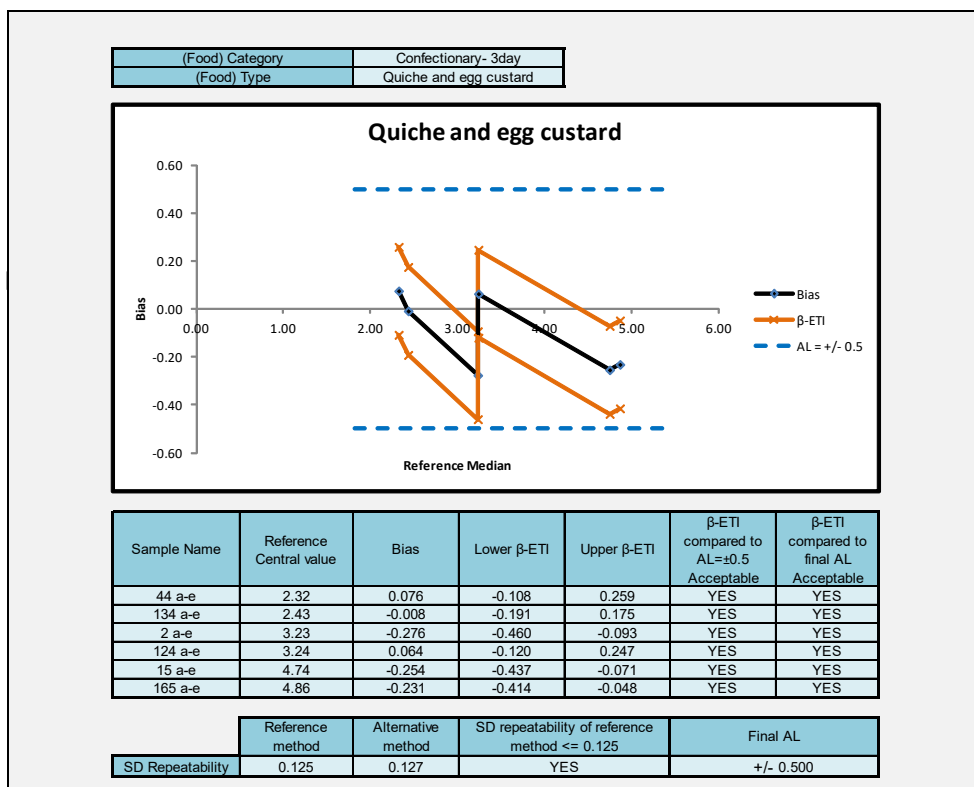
| (Food) Category | Confectionary- 3day |
|---|---|
| (Food) Type | Quiche and egg custard |

Quiche and egg custard

0.60
0.40
0.20
0.00
-0.20
-0.40
-0.60

Bias

0.00 1.00 2.00 3.00 4.00 5.00 6.00

Reference Median

Bias
β-ETI
AL = +/- 0.5

| Sample Name | Reference Central value | Bias | Lower β-ETI | Upper β-ETI | β-ETI compared to AL=±0.5 Acceptable | β-ETI compared to final AL Acceptable |
|---|---|---|---|---|---|---|
| 44 a-e | 2.32 | 0.076 | -0.108 | 0.259 | YES | YES |
| 134 a-e | 2.43 | -0.008 | -0.191 | 0.175 | YES | YES |
| 2 a-e | 3.23 | -0.276 | -0.460 | -0.093 | YES | YES |
| 124 a-e | 3.24 | 0.064 | -0.120 | 0.247 | YES | YES |
| 15 a-e | 4.74 | -0.254 | -0.437 | -0.071 | YES | YES |
| 165 a-e | 4.86 | -0.231 | -0.414 | -0.048 | YES | YES |

| | Reference method | Alternative method | SD repeatability of reference method <= 0.125 | Final AL |
|---|---|---|---|---|
| SD Repeatability | 0.125 | 0.127 | YES | +/- 0.500 |